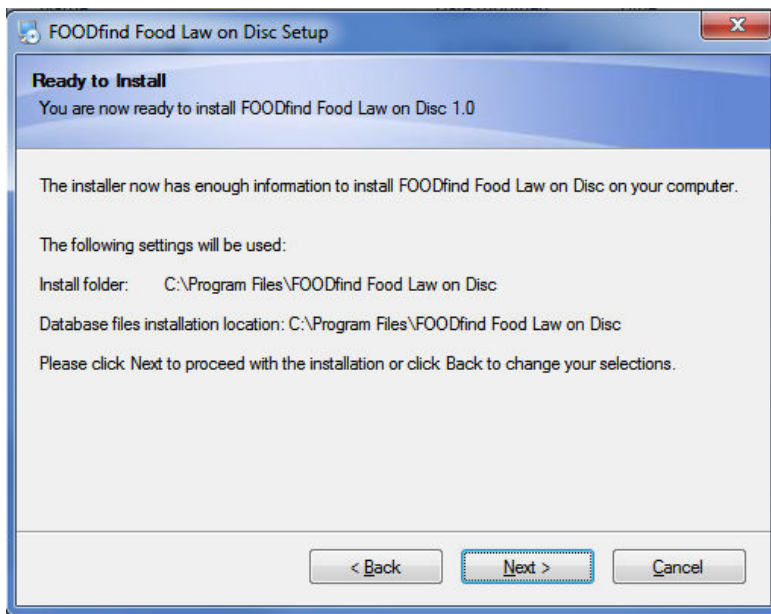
FOODfind Food Law on Disc Setup

Ready to Install
You are now ready to install FOODfind Food Law on Disc 1.0

The installer now has enough information to install FOODfind Food Law on Disc on your computer.

The following settings will be used:

Install folder: C:\Program Files\FOODfind Food Law on Disc

Database files installation location: C:\Program Files\FOODfind Food Law on Disc

Please click Next to proceed with the installation or click Back to change your selections.

< Back

Next >

Cancel